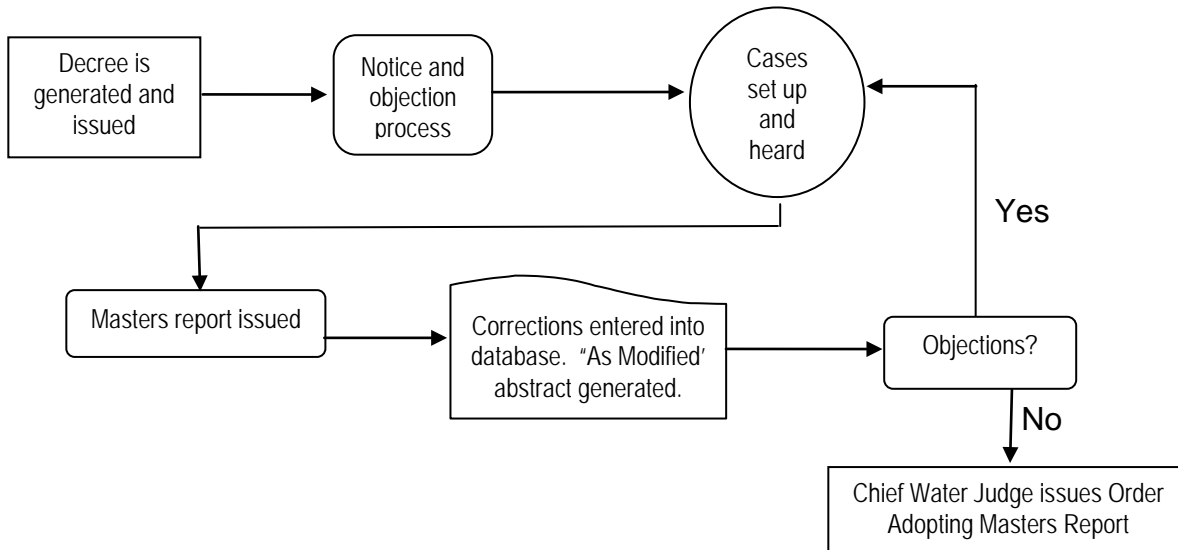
Decree is generated and issued

Notice and objection process

Cases set up and heard

Yes

Masters report issued

Corrections entered into database. "As Modified' abstract generated.

Objections?

No

Chief Water Judge issues Order Adopting Masters Report